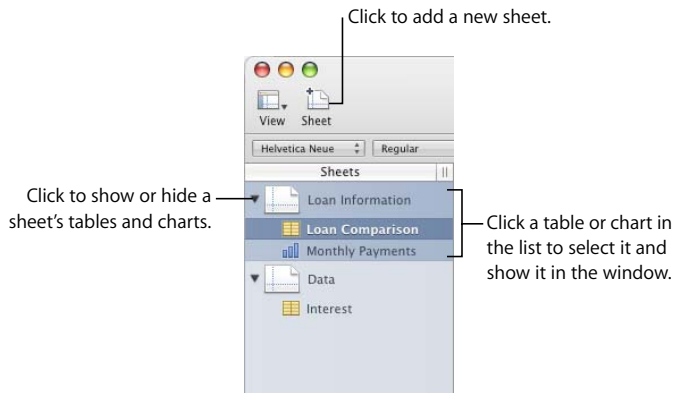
Click to add a new sheet.

View Sheet

Helvetica Neue Regular

Sheets

Click to show or hide a sheet’s tables and charts.

Loan Information

Loan Comparison

Monthly Payments

Click a table or chart in the list to select it and show it in the window.

Data

Interest